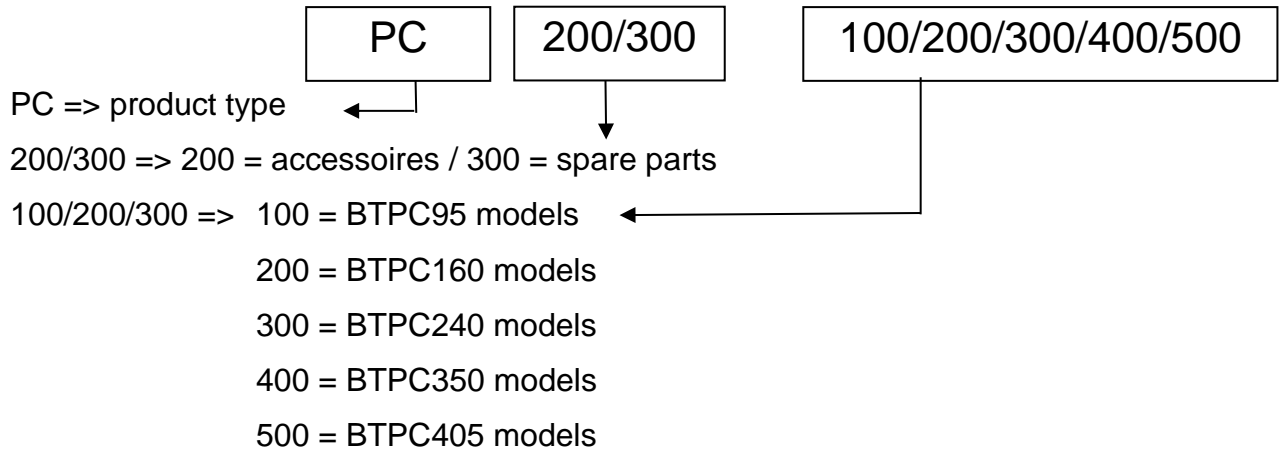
PC

200/300

100/200/300/400/500

PC => product type

200/300 => 200 = accessoires / 300 = spare parts

100/200/300 => 100 = BTPC95 models

200 = BTPC160 models

300 = BTPC240 models

400 = BTPC350 models

500 = BTPC405 models